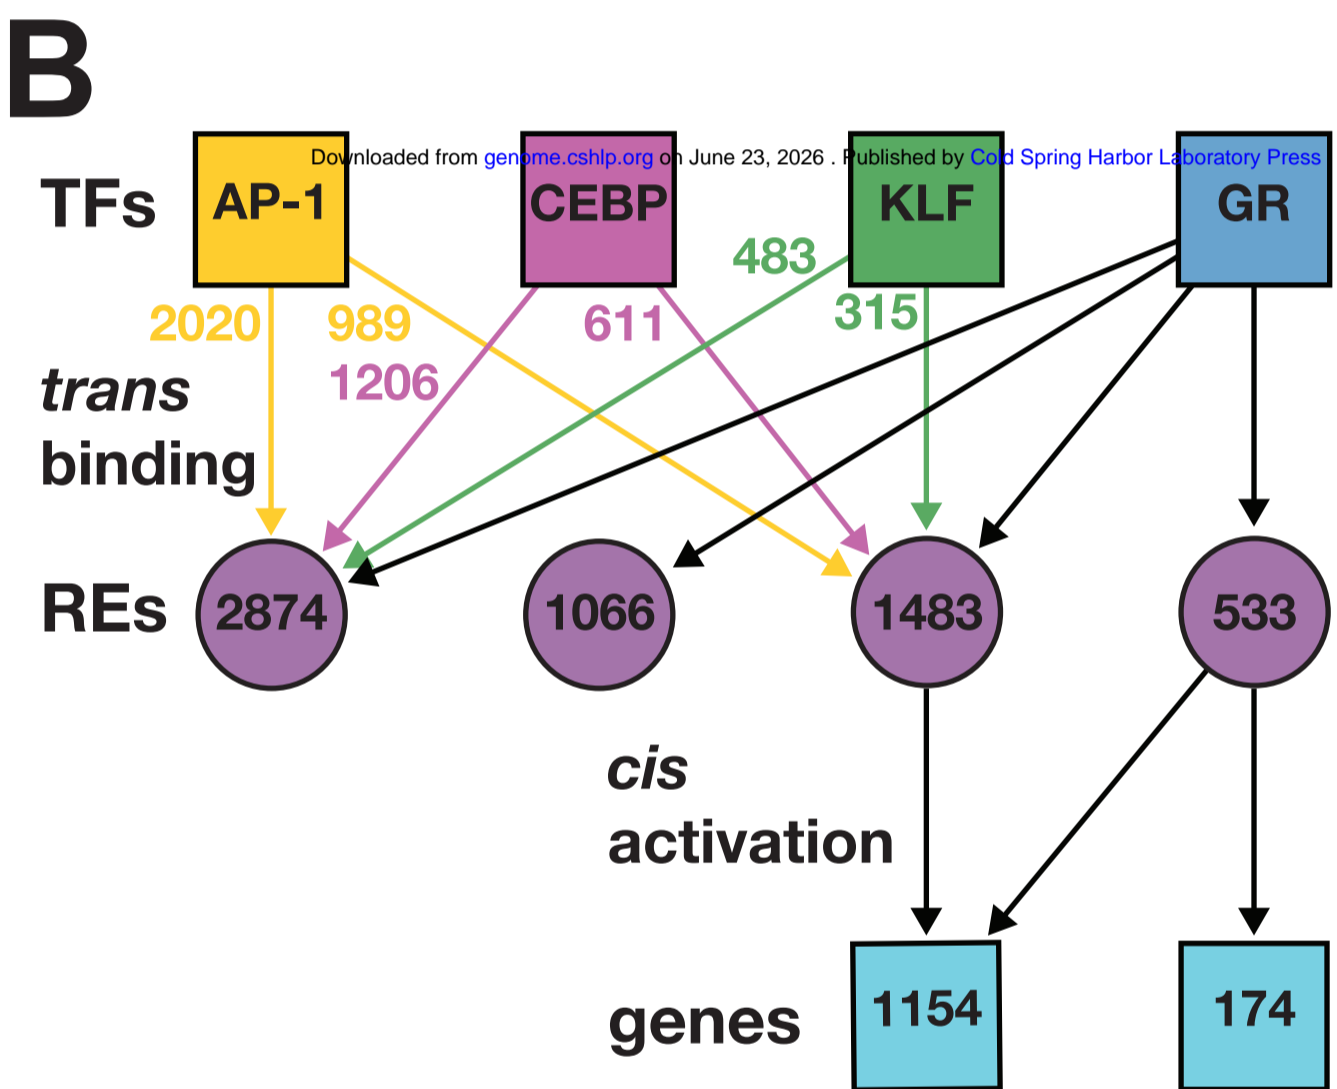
B

Downloaded from genome.cshlp.org on June 23, 2026 . Published by Cold Spring Harbor Laboratory Press

TFs AP-1 CEBP KLF GR

483

2020 989 611 315

1206

trans binding

REs 2874 1066 1483 533

cis activation

genes 1154 174